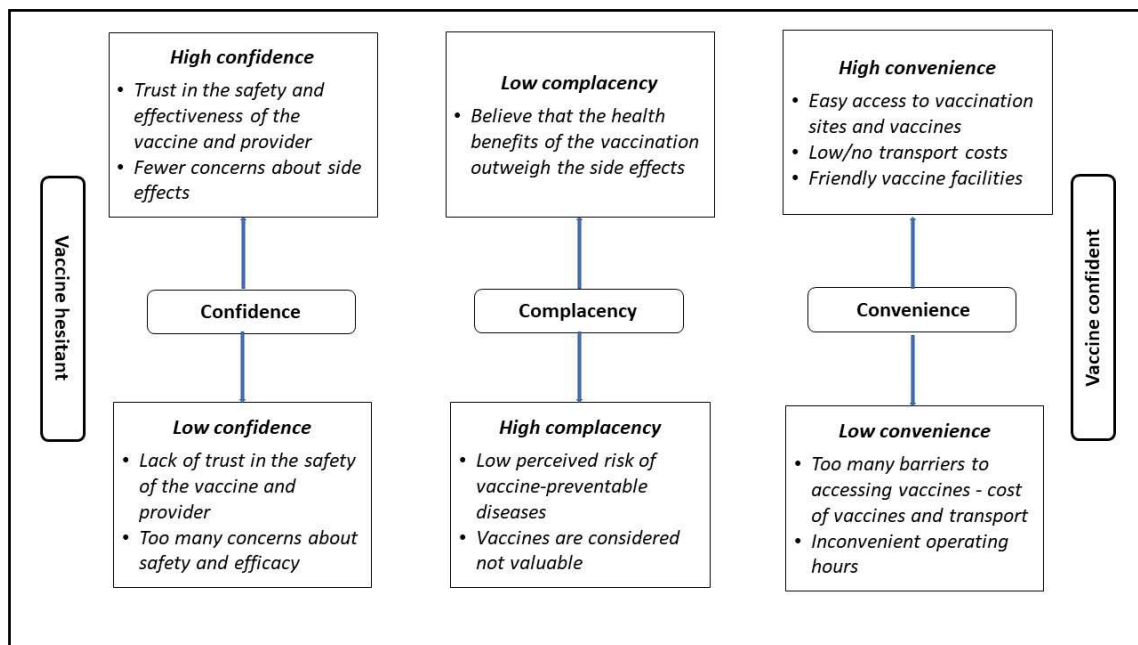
Vaccine hesitant

High confidence
• Trust in the safety and effectiveness of the vaccine and provider
• Fewer concerns about side effects

Confidence

Low confidence
• Lack of trust in the safety of the vaccine and provider
• Too many concerns about safety and efficacy

Low complacency
• Believe that the health benefits of the vaccination outweigh the side effects

Complacency

High complacency
• Low perceived risk of vaccine-preventable diseases
• Vaccines are considered not valuable

High convenience
• Easy access to vaccination sites and vaccines
• Low/no transport costs
• Friendly vaccine facilities

Convenience

Low convenience
• Too many barriers to accessing vaccines - cost of vaccines and transport
• Inconvenient operating hours

Vaccine confident